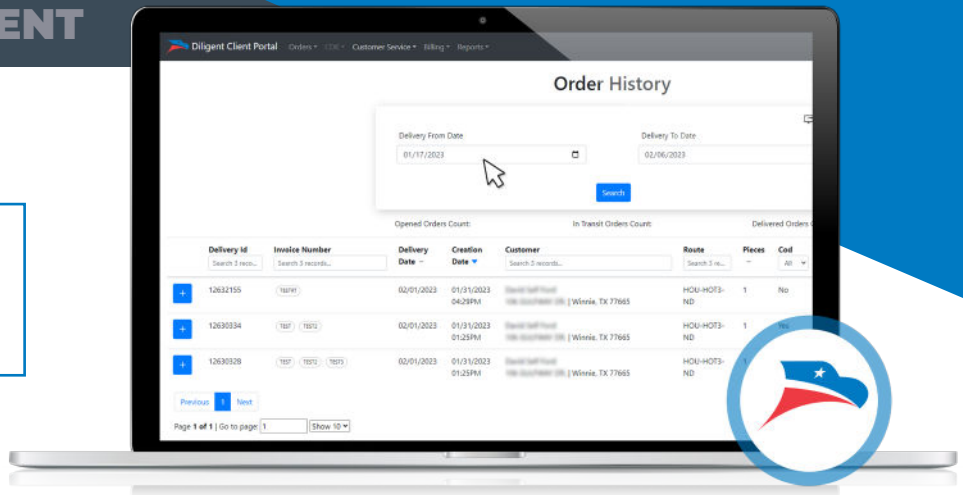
ENT

Diligent Client Portal Orders COC Customer Service Billing Reports

Order History

Delivery From Date
01/17/2023

Delivery To Date
02/06/2023

Search

Opened Orders Count: In Transit Orders Count: Delivered Orders

| | Delivery Id | Invoice Number | Delivery Date | Creation Date | Customer | Route | Pieces | Cod |
|---|---|---|---|---|---|---|---|---|
| | Search 3 reco... | Search 3 records... | | | Search 3 records... | Search 3 re... | | All |
| + | 12632155 | TEST01 | 02/01/2023 | 01/31/2023 04:29PM | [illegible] \| Winnie, TX 77665 | HOU-HOT3-ND | 1 | No |
| + | 12630334 | TEST TEST2 | 02/01/2023 | 01/31/2023 01:25PM | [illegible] \| Winnie, TX 77665 | HOU-HOT3-ND | 1 | No |
| + | 12630328 | TEST TEST2 TEST3 | 02/01/2023 | 01/31/2023 01:25PM | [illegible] \| Winnie, TX 77665 | HOU-HOT3-ND | 1 | |

Previous 1 Next

Page 1 of 1 | Go to page: 1 Show 10